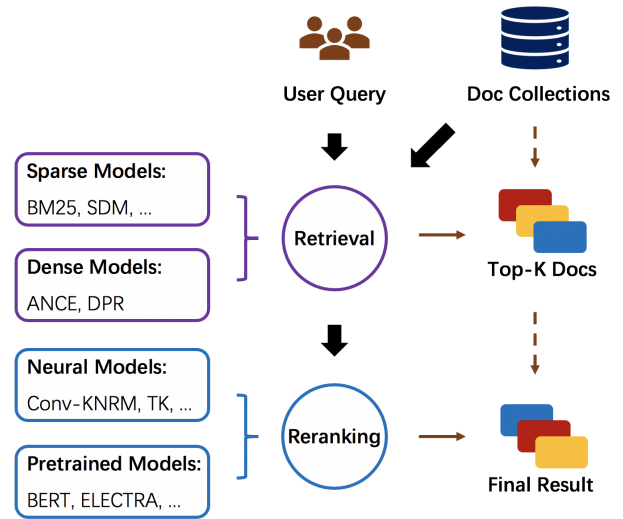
User Query

Doc Collections

Sparse Models:
BM25, SDM, ...

Dense Models:
ANCE, DPR

Retrieval

Top-K Docs

Neural Models:
Conv-KNRM, TK, ...

Pretrained Models:
BERT, ELECTRA, ...

Reranking

Final Result